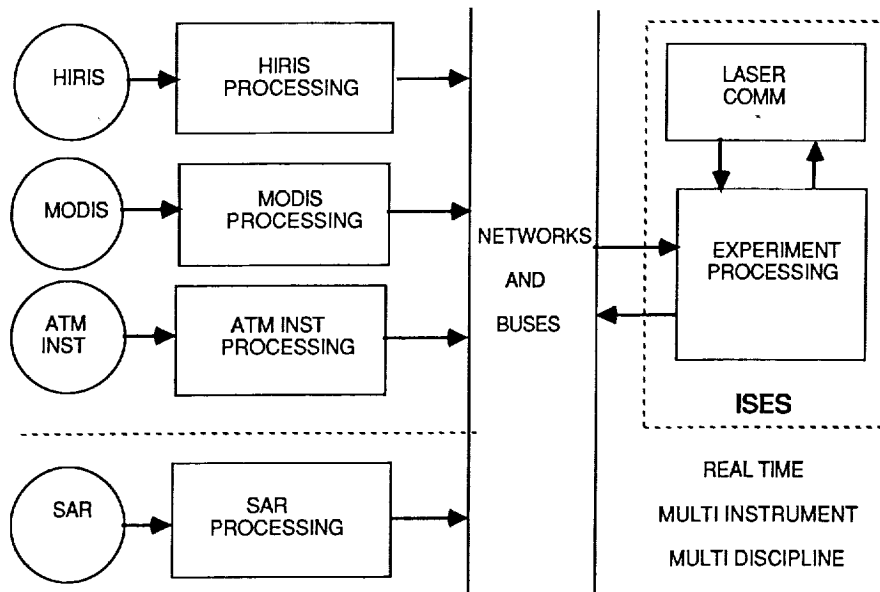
HIRIS

HIRIS PROCESSING

MODIS

MODIS PROCESSING

ATM INST

ATM INST PROCESSING

SAR

SAR PROCESSING

NETWORKS

AND

BUSES

LASER COMM

EXPERIMENT PROCESSING

ISES

REAL TIME

MULTI INSTRUMENT

MULTI DISCIPLINE